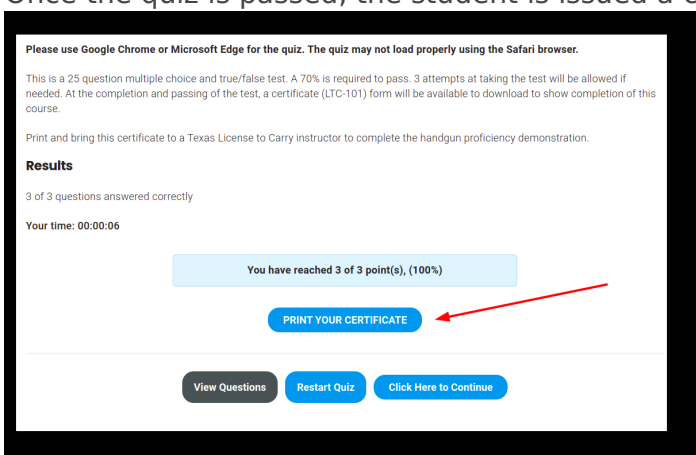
Once the quiz is passed, the student is issued a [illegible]

Please use Google Chrome or Microsoft Edge for the quiz. The quiz may not load properly using the Safari browser.

This is a 25 question multiple choice and true/false test. A 70% is required to pass. 3 attempts at taking the test will be allowed if needed. At the completion and passing of the test, a certificate (LTC-101) form will be available to download to show completion of this course.

Print and bring this certificate to a Texas License to Carry instructor to complete the handgun proficiency demonstration.

Results

3 of 3 questions answered correctly

Your time: 00:00:06

You have reached 3 of 3 point(s), (100%)

PRINT YOUR CERTIFICATE

View Questions

Restart Quiz

Click Here to Continue